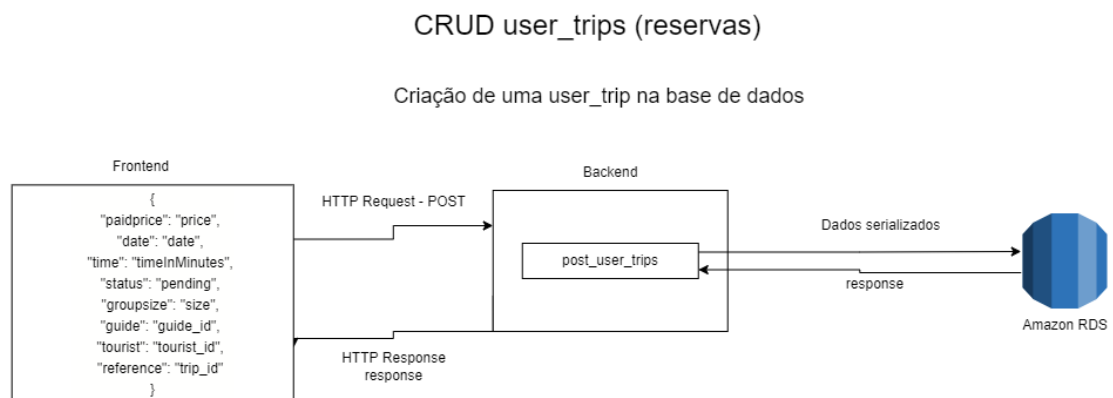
CRUD user_trips (reservas)

Criação de uma user_trip na base de dados

Frontend

{
"paidprice": "price",
"date": "date",
"time": "timeInMinutes",
"status": "pending",
"groupsize": "size",
"guide": "guide_id",
"tourist": "tourist_id",
"reference": "trip_id"
}

HTTP Request - POST

HTTP Response
response

Backend

post_user_trips

Dados serializados

response

Amazon RDS